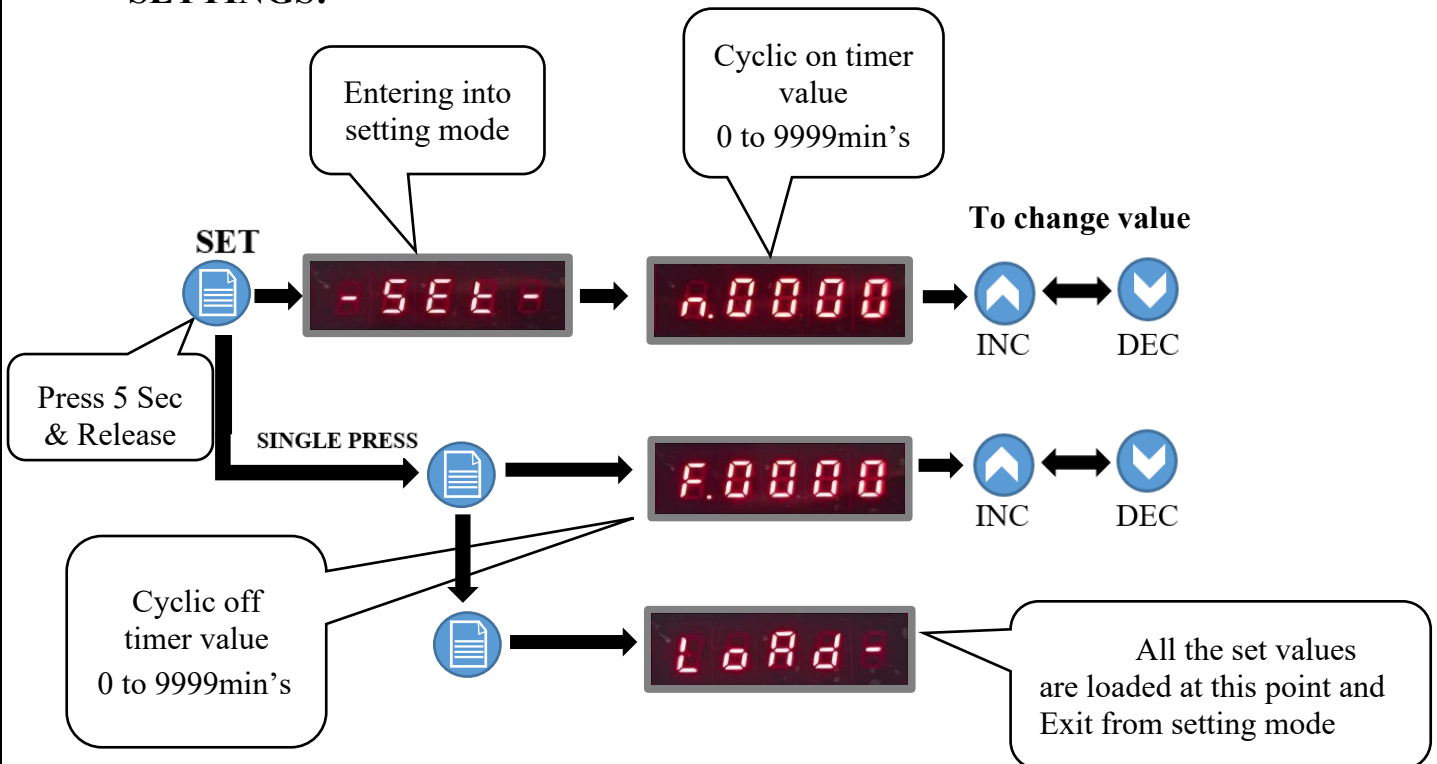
SETTINGS:

Entering into setting mode

Cyclic on timer value 0 to 9999min's

SET

-SEt-

n.0000

To change value

INC

DEC

Press 5 Sec & Release

SINGLE PRESS

F.0000

INC

DEC

Cyclic off timer value 0 to 9999min's

LoAd-

All the set values are loaded at this point and Exit from setting mode